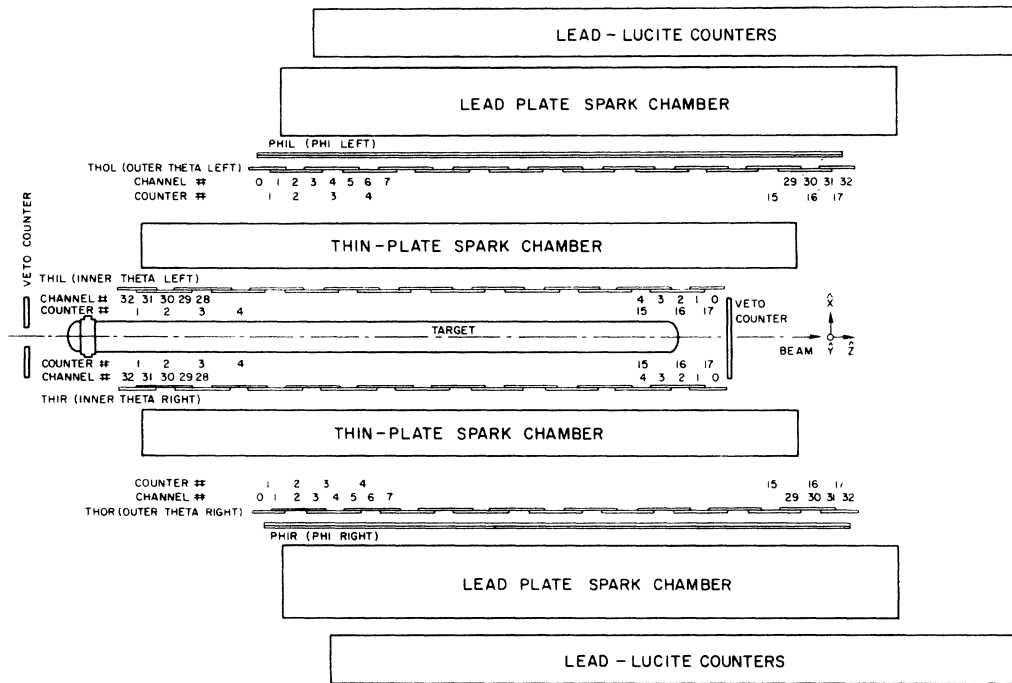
LEAD - LUCITE COUNTERS

LEAD PLATE SPARK CHAMBER

PHIL (PHI LEFT)

THOL (OUTER THETA LEFT)

CHANNEL # 0 1 2 3 4 5 6 7 29 30 31 32

COUNTER # 1 2 3 4 15 16 17

VETO COUNTER

THIN-PLATE SPARK CHAMBER

THIL (INNER THETA LEFT)

CHANNEL # 32 31 30 29 28 4 3 2 1 0

COUNTER # 1 2 3 4 15 16 17

VETO COUNTER

TARGET

$\hat{x}$

BEAM $\hat{y}$ $\hat{z}$

COUNTER # 1 2 3 4 15 16 17

CHANNEL # 32 31 30 29 28 4 3 2 1 0

THIR (INNER THETA RIGHT)

THIN-PLATE SPARK CHAMBER

COUNTER # 1 2 3 4 15 16 17

CHANNEL # 0 1 2 3 4 5 6 7 29 30 31 32

THOR (OUTER THETA RIGHT)

PHIR (PHI RIGHT)

LEAD PLATE SPARK CHAMBER

LEAD - LUCITE COUNTERS